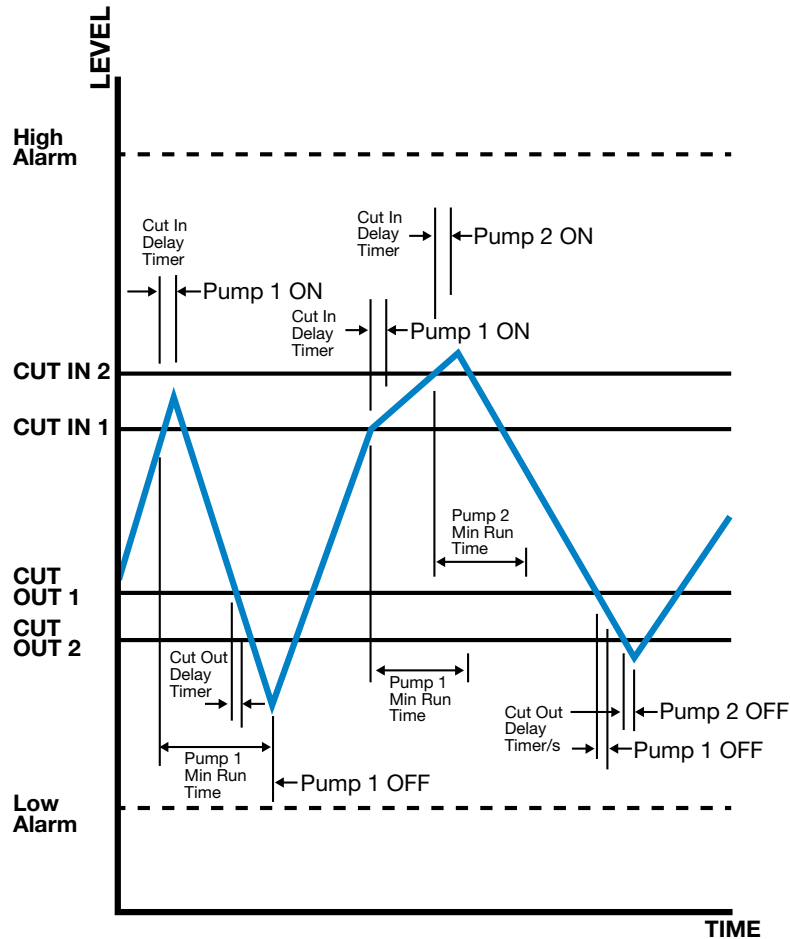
LEVEL

High Alarm

Cut In Delay Timer

Pump 1 ON

Cut In Delay Timer

Pump 2 ON

Cut In Delay Timer

Pump 1 ON

CUT IN 2

CUT IN 1

Pump 2 Min Run Time

CUT OUT 1

CUT OUT 2

Cut Out Delay Timer

Pump 1 Min Run Time

Cut Out Delay Timer/s

Pump 2 OFF

Pump 1 OFF

Pump 1 Min Run Time

Pump 1 OFF

Low Alarm

TIME